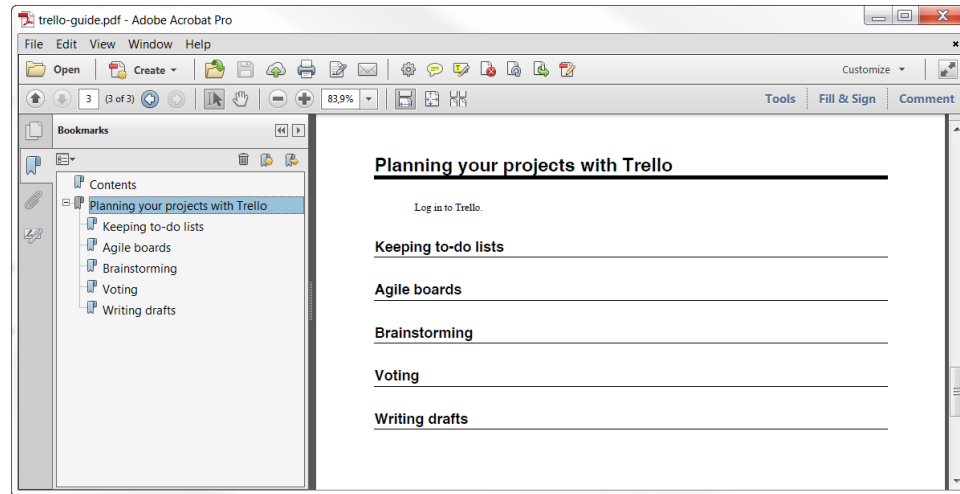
trello-guide.pdf - Adobe Acrobat Pro

File Edit View Window Help

Open Create Customize

3 (3 of 3) 83,9% Tools Fill & Sign Comment

Bookmarks

Contents
Planning your projects with Trello
Keeping to-do lists
Agile boards
Brainstorming
Voting
Writing drafts

Planning your projects with Trello

Log in to Trello.

Keeping to-do lists

Agile boards

Brainstorming

Voting

Writing drafts